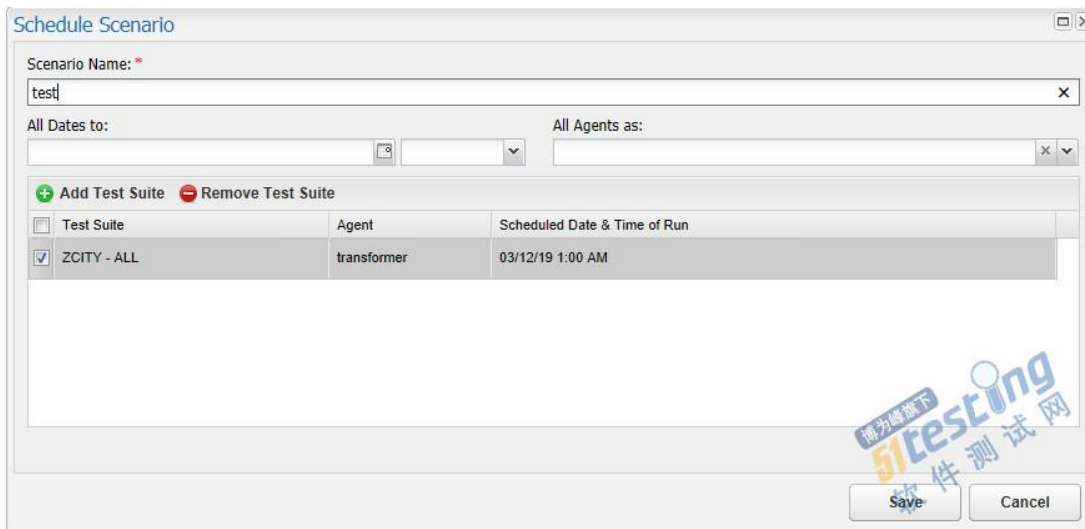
Schedule Scenario

Scenario Name: *

test

All Dates to:

All Agents as:

Add Test Suite  Remove Test Suite

| | Test Suite | Agent | Scheduled Date & Time of Run |
|---|---|---|---|
| ☑ | ZCITY - ALL | transformer | 03/12/19 1:00 AM |

51testing 软件测试网 博为峰旗下

Save

Cancel